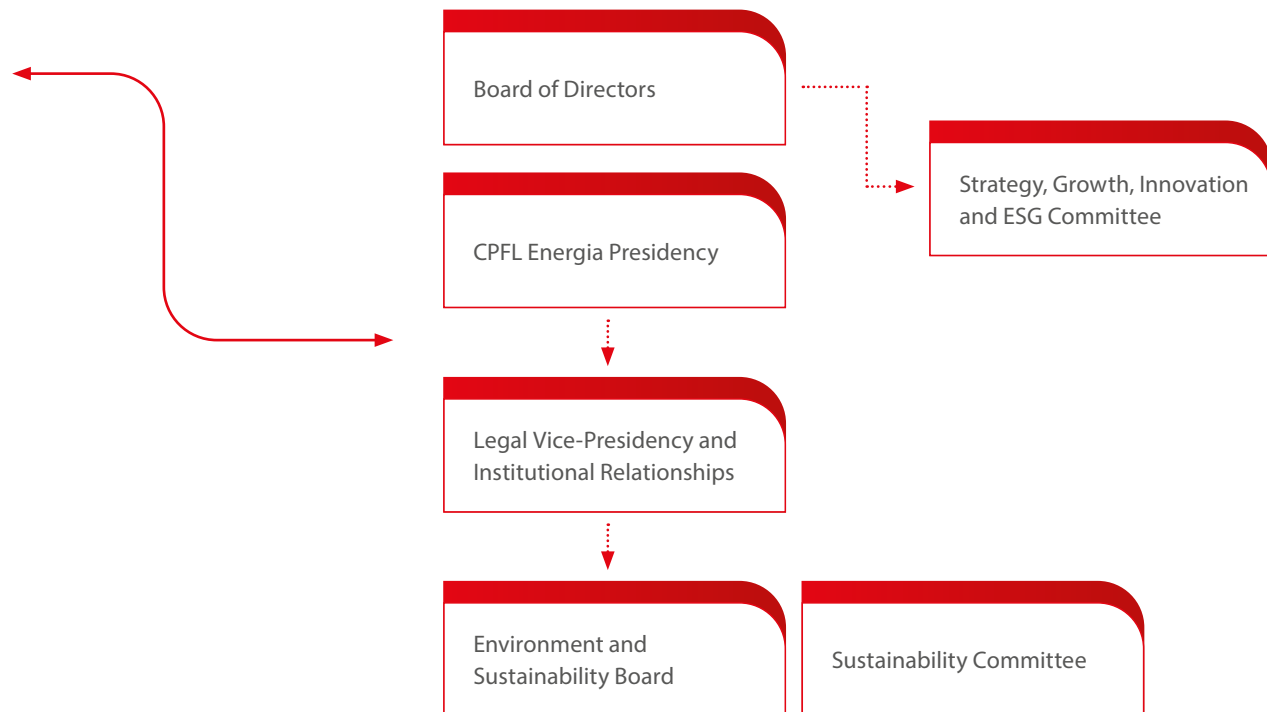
Board of Directors

Strategy, Growth, Innovation and ESG Committee

CPFL Energia Presidency

Legal Vice-Presidency and Institutional Relationships

Environment and Sustainability Board

Sustainability Committee